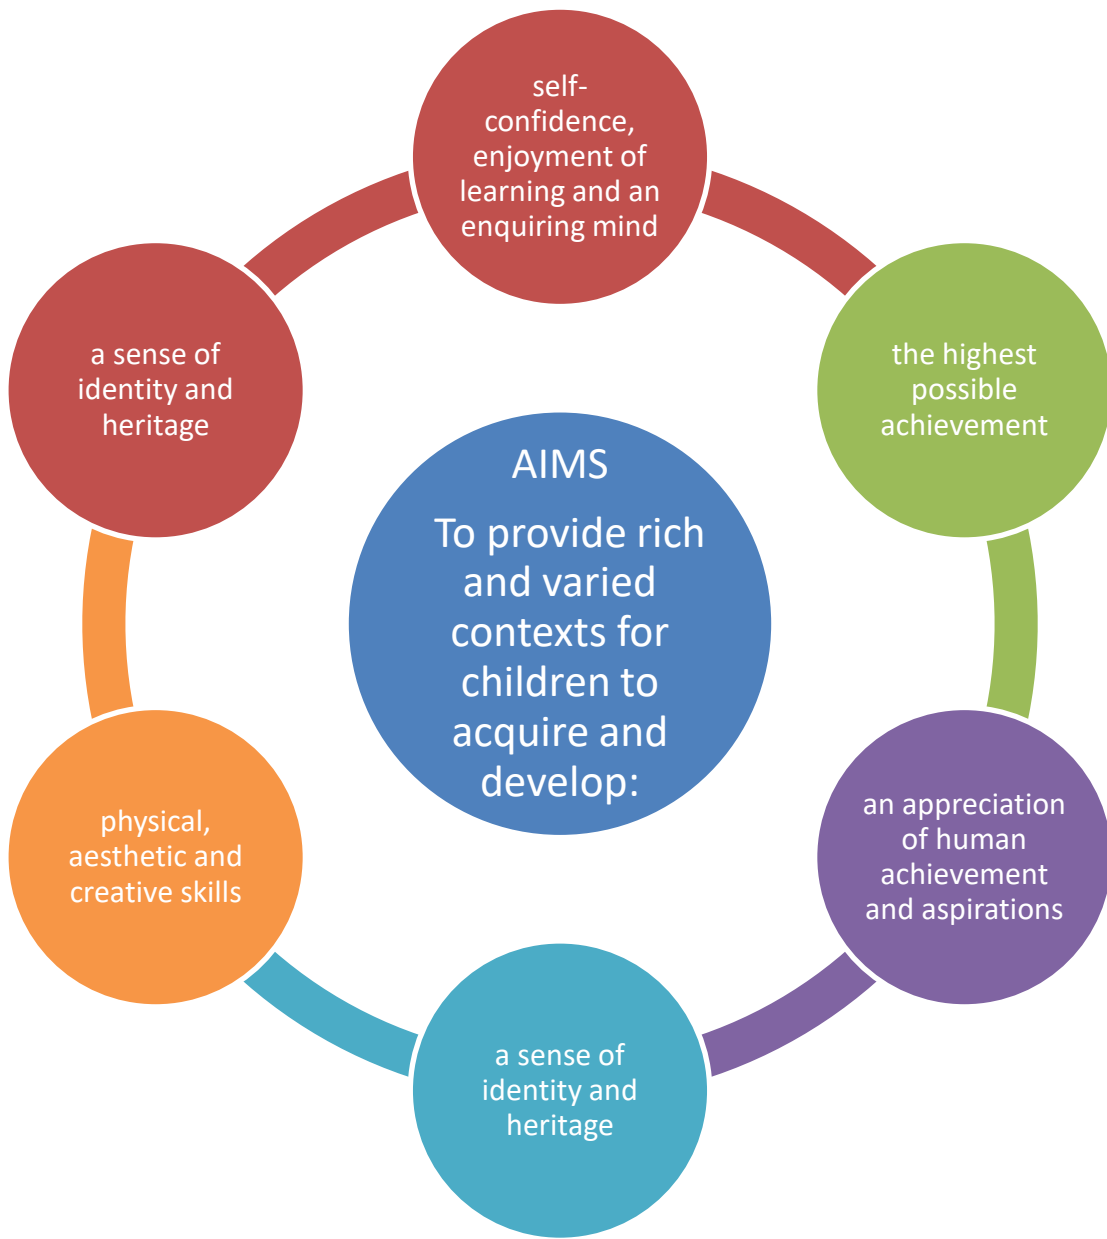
AIMS

To provide rich and varied contexts for children to acquire and develop:

self-confidence, enjoyment of learning and an enquiring mind

the highest possible achievement

an appreciation of human achievement and aspirations

a sense of identity and heritage

physical, aesthetic and creative skills

a sense of identity and heritage